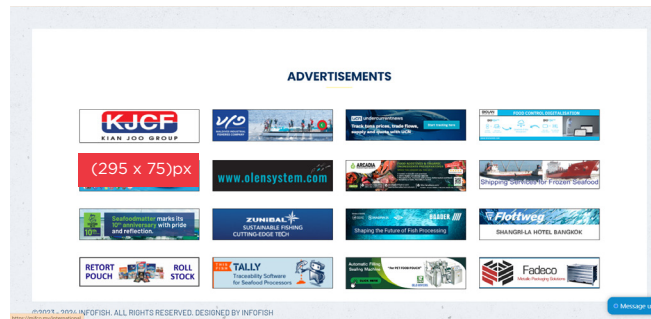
ADVERTISEMENTS

KJCF
KIAN JOO GROUP

undercurrentnews
Track tuna prices, trade flows, supply and more with UCN
Start tracking now

FOOD CONTROL DIGITALIZATION

(295 x 75)px

www.olensystem.com

ARCADIA

Shipping Services For Frozen Seafood

Seafoodmatter marks its 10th anniversary with pride and reflection.

ZUNIBAL
SUSTAINABLE FISHING CUTTING-EDGE TECH

Shaping the Future of Fish Processing

Flottweg
SHANGRI-LA HOTEL BANGKOK

RETORT POUCH ROLL STOCK

TALLY
Traceability Software for Seafood Processors

Automatic Fillet Sealing Machine

Fadeco

©2023 - 2024 INFOFISH. ALL RIGHTS RESERVED. DESIGNED BY INFOFISH

Message us